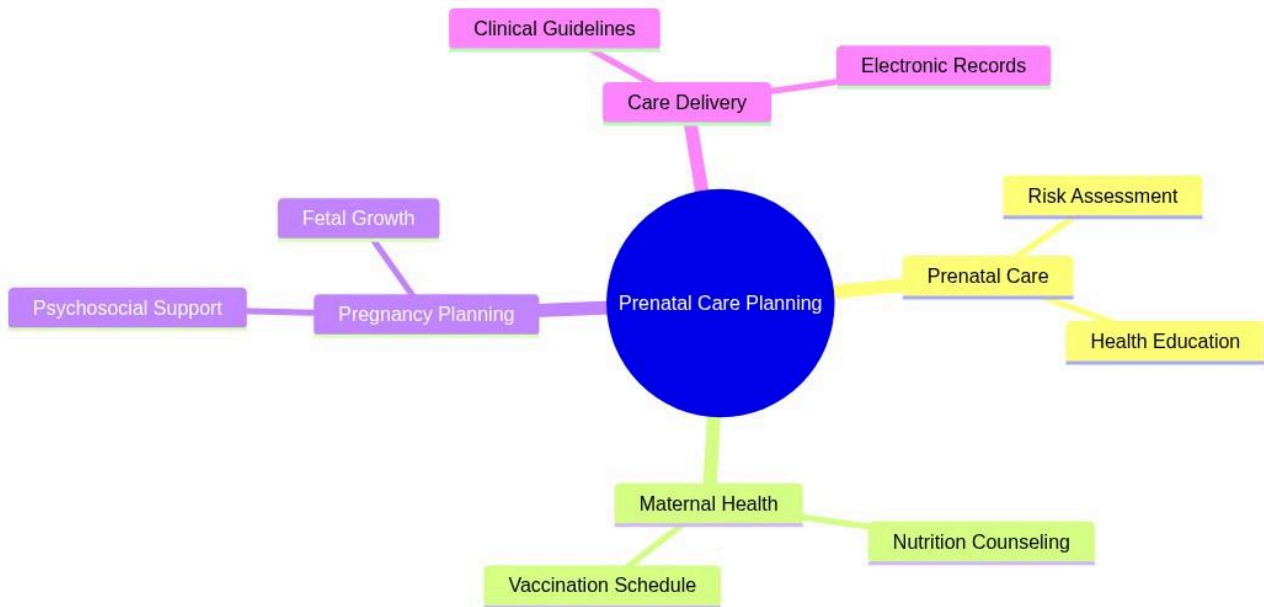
Clinical Guidelines

Electronic Records

Care Delivery

Risk Assessment

Fetal Growth

Prenatal Care

Psychosocial Support

Pregnancy Planning

Prenatal Care Planning

Health Education

Maternal Health

Nutrition Counseling

Vaccination Schedule